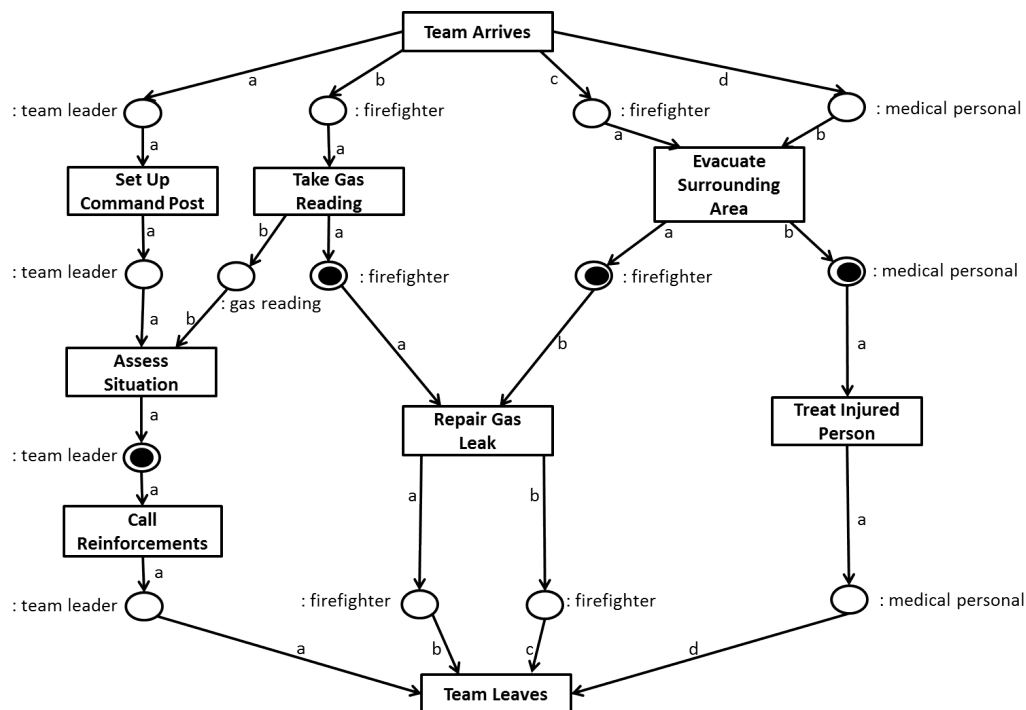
Team Arrives

a
b
c
d

: team leader
: firefighter
: firefighter
: medical personal

a
a
a
b

Set Up Command Post
Take Gas Reading
Evacuate Surrounding Area

a
b
a
a
b

: team leader
: gas reading
: firefighter
: firefighter
: medical personal

a
b
a
b
a

Assess Situation
Repair Gas Leak
Treat Injured Person

a

: team leader

a

Call Reinforcements

a
a
b
a

: team leader
: firefighter
: firefighter
: medical personal

a
b
c
d

Team Leaves